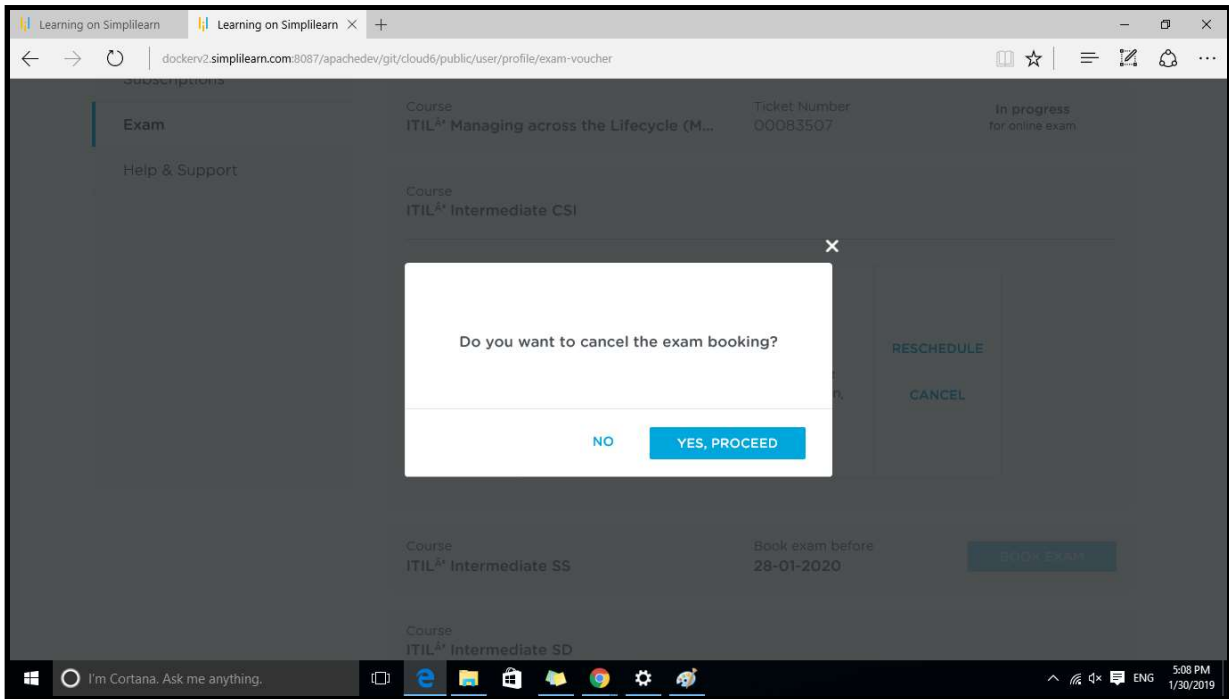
Learning on Simplilearn

Learning on Simplilearn ×

+

dockerv2.simplilearn.com:8087/apachedev/git/cloud6/public/user/profile/exam-voucher

Subscriptions

Exam

Help & Support

Course
ITIL$^{Â®}$ Managing across the Lifecycle (M...

Ticket Number
00083507

In progress
for online exam

Course
ITIL$^{Â®}$ Intermediate CSI

×

Do you want to cancel the exam booking?

RESCHEDULE

CANCEL

NO

YES, PROCEED

Course
ITIL$^{Â®}$ Intermediate SS

Book exam before
28-01-2020

BOOK EXAM

Course
ITIL$^{Â®}$ Intermediate SD

I'm Cortana. Ask me anything.

ENG

5:08 PM
1/30/2019